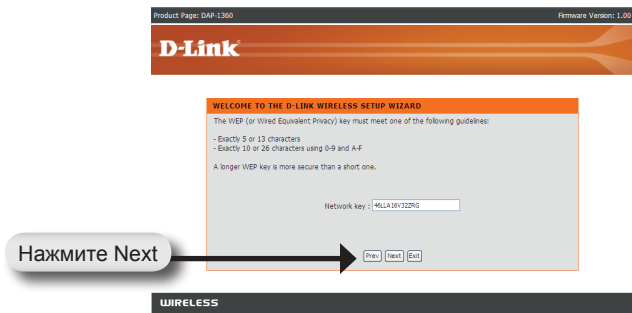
Product Page: DAP-1360

Firmware Version: 1.00

D-Link

WELCOME TO THE D-LINK WIRELESS SETUP WIZARD

The WEP (or Wired Equivalent Privacy) key must meet one of the following guidelines:

- Exactly 5 or 13 characters
- Exactly 10 or 26 characters using 0-9 and A-F

A longer WEP key is more secure than a short one.

Network key : 46LLA16V32ZRG

Нажмите Next

Prev Next Exit

WIRELESS